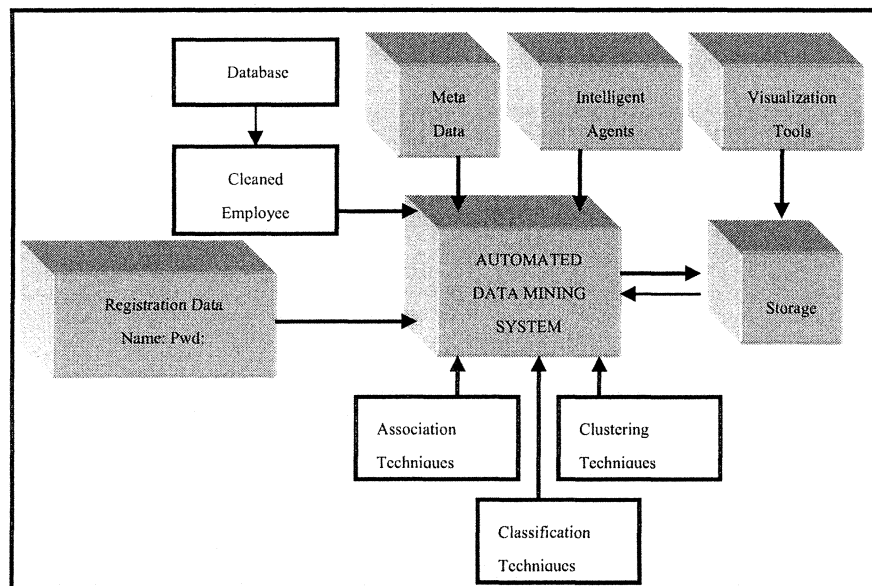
Database

Cleaned Employee

Meta Data

Intelligent Agents

Visualization Tools

Registration Data
Name: Pwd:

AUTOMATED DATA MINING SYSTEM

Storage

Association Techniques

Clustering Techniques

Classification Techniques